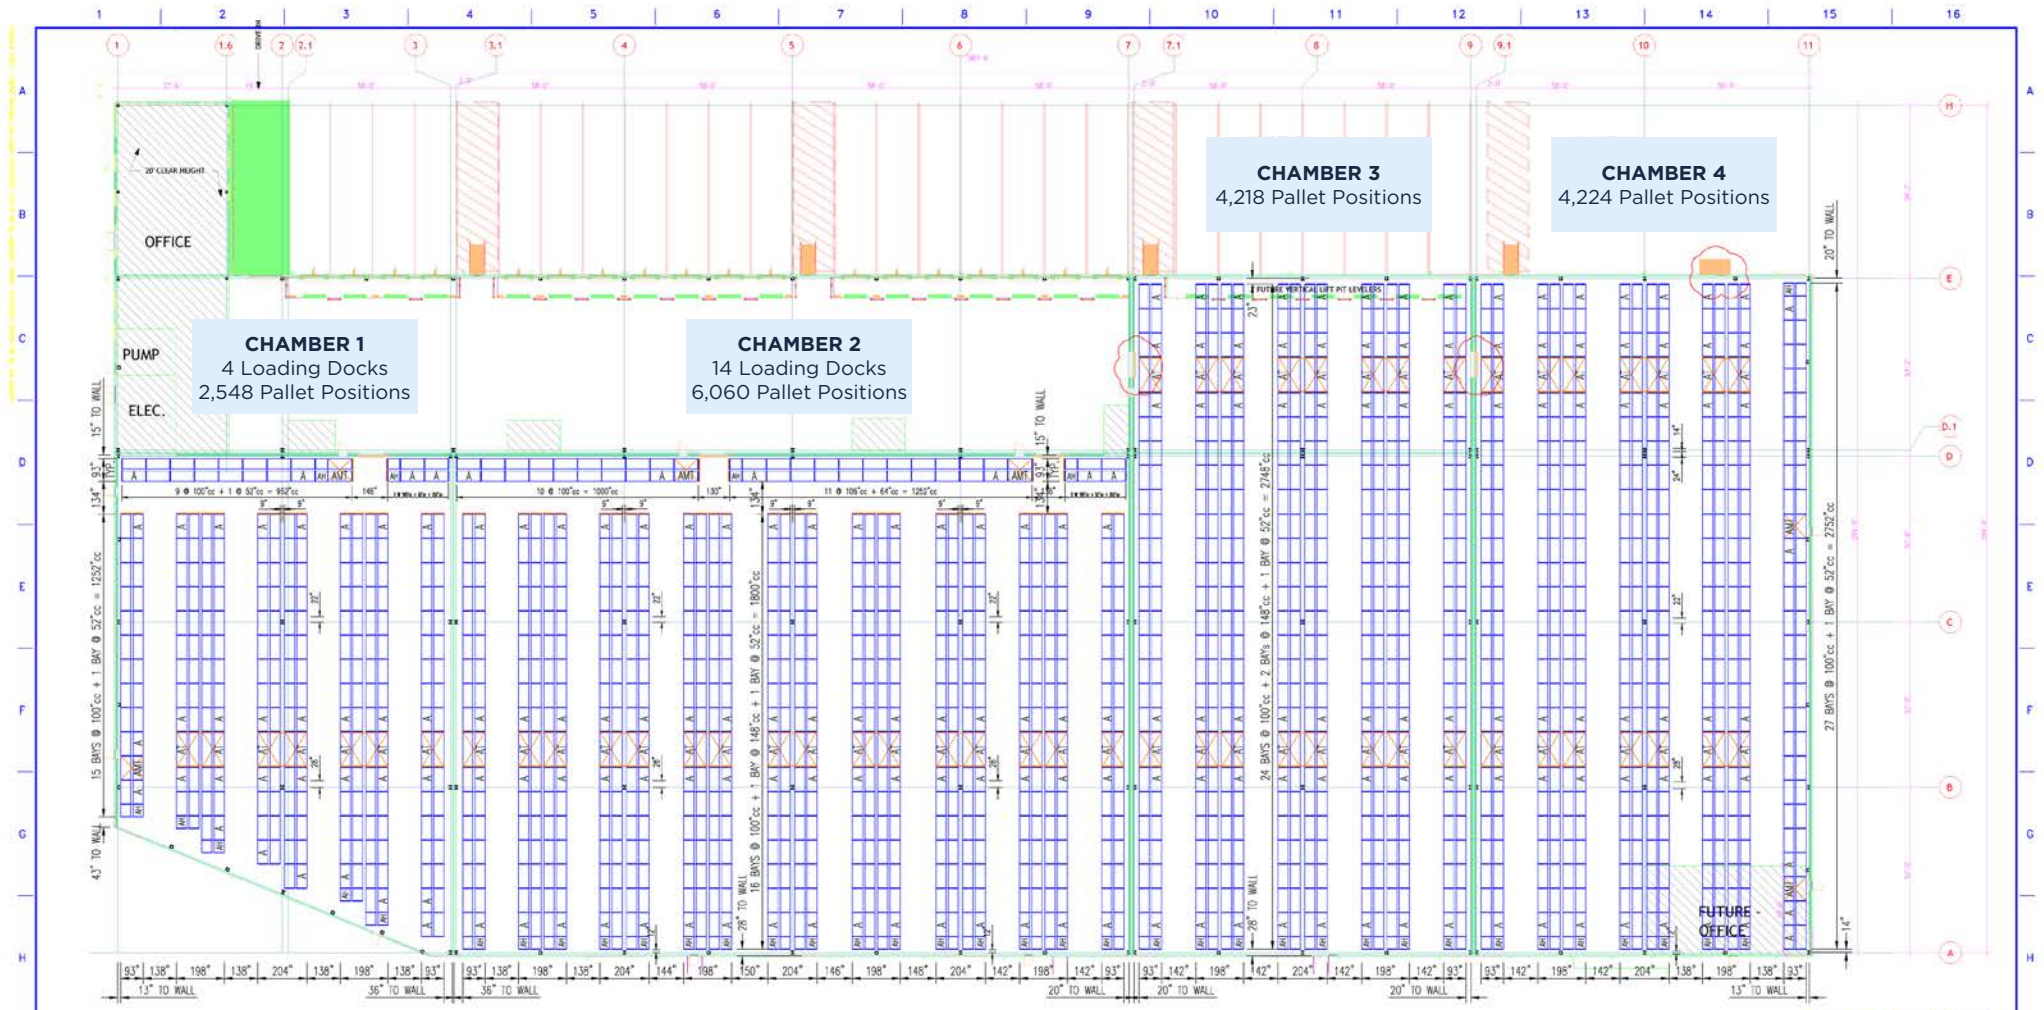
1 2 3 4 5 6 7 8 9 10 11 12 13 14 15 16

A B C D E F G H

1 1.6 2 2.1 3 3.1 4 5 6 7 7.1 8 9 9.1 10 11

H E D.1 D C B A

20' CLEAR HEIGHT

OFFICE

PUMP

ELEC.

CHAMBER 1
4 Loading Docks
2,548 Pallet Positions

CHAMBER 2
14 Loading Docks
6,060 Pallet Positions

CHAMBER 3
4,218 Pallet Positions

CHAMBER 4
4,224 Pallet Positions

FUTURE VERTICAL LIFT PIT LEVELERS

FUTURE OFFICE

9 @ 100"cc + 1 @ 52"cc = 952"cc

10 @ 100"cc = 1000"cc

11 @ 108"cc + 64"cc = 1252"cc

15 BAYS @ 100"cc + 1 BAY @ 52"cc = 1252"cc

16 BAYS @ 100"cc + 1 BAY @ 148"cc + 1 BAY @ 52"cc = 1800"cc

24 BAYS @ 100"cc + 2 BAYS @ 148"cc + 1 BAY @ 52"cc = 2748"cc

27 BAYS @ 100"cc + 1 BAY @ 52"cc = 2752"cc

15" TO WALL

43" TO WALL

28" TO WALL

20" TO WALL

14"

93" 138" 198" 138" 204" 138" 198" 138" 93" 93" 138" 198" 138" 204" 144" 198" 150" 204" 146" 198" 148" 204" 142" 198" 142" 93" 93" 142" 198" 142" 204" 142" 198" 142" 93" 93" 142" 198" 142" 204" 138" 198" 138" 93"

13" TO WALL 36" TO WALL 36" TO WALL 20" TO WALL 20" TO WALL 20" TO WALL 13" TO WALL

A AH AMT